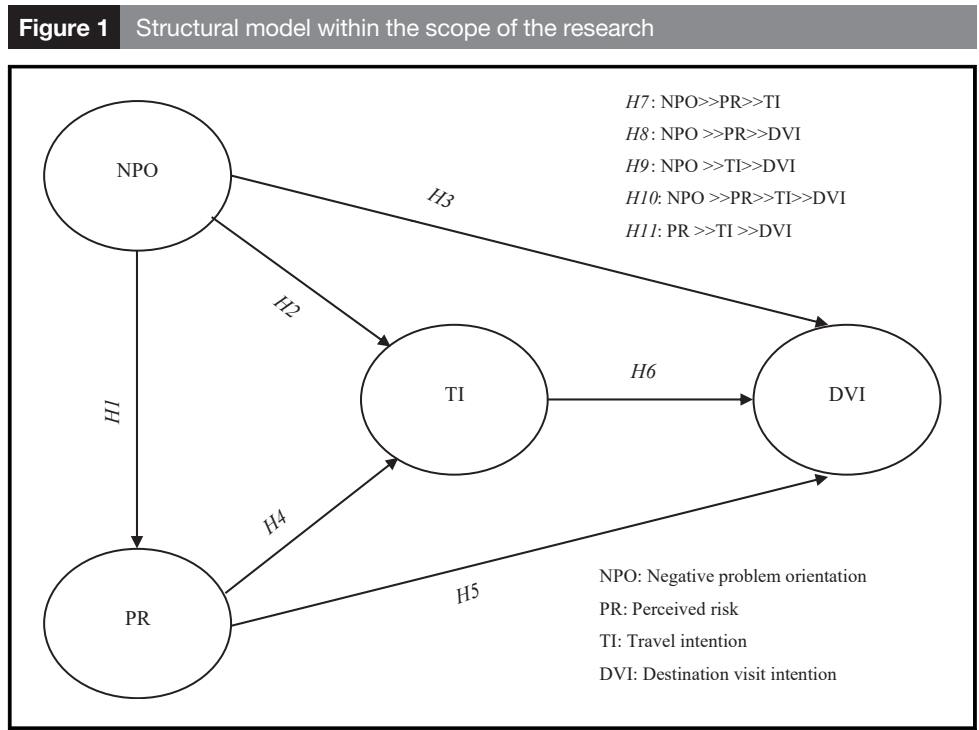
Figure 1 Structural model within the scope of the research

H7: NPO>>PR>>TI
H8: NPO >>PR>>DVI
H9: NPO >>TI>>DVI
H10: NPO >>PR>>TI>>DVI
H11: PR >>TI >>DVI

NPO

H3

H2

H1

TI

H6

DVI

H4

H5

PR

NPO: Negative problem orientation
PR: Perceived risk
TI: Travel intention
DVI: Destination visit intention